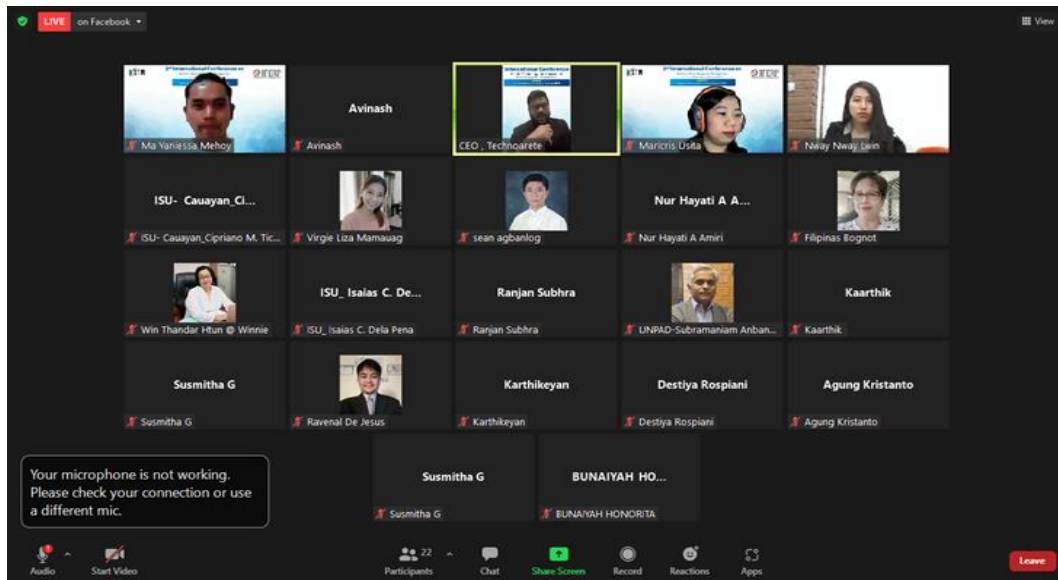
LIVE on Facebook

View

Ma Yaniessa Mehoy

Avinash

Avinash

CEO , Technoarete

Maricris Usita

Nway Nway Lwin

ISU- Cauayan_Ci...

ISU- Cauayan_Cipriano M. Tic...

Virgie Liza Mamauag

sean agbanlog

Nur Hayati A A...

Nur Hayati A Amiri

Filipinas Bognot

Win Thandar Htun @ Winnie

ISU_ Isaias C. De...

ISU_ Isaias C. Dela Pena

Ranjan Subhra

Ranjan Subhra

UNPAD-Subramaniam Anban...

Kaarthik

Kaarthik

Susmitha G

Susmitha G

Ravenal De Jesus

Karthikeyan

Karthikeyan

Destiya Rospiani

Destiya Rospiani

Agung Kristanto

Agung Kristanto

Your microphone is not working. Please check your connection or use a different mic.

Susmitha G

Susmitha G

BUNAIYAH HO...

BUNAIYAH HONORITA

Audio

Start Video

22

Participants

Chat

Share Screen

Record

Reactions

Apps

Leave